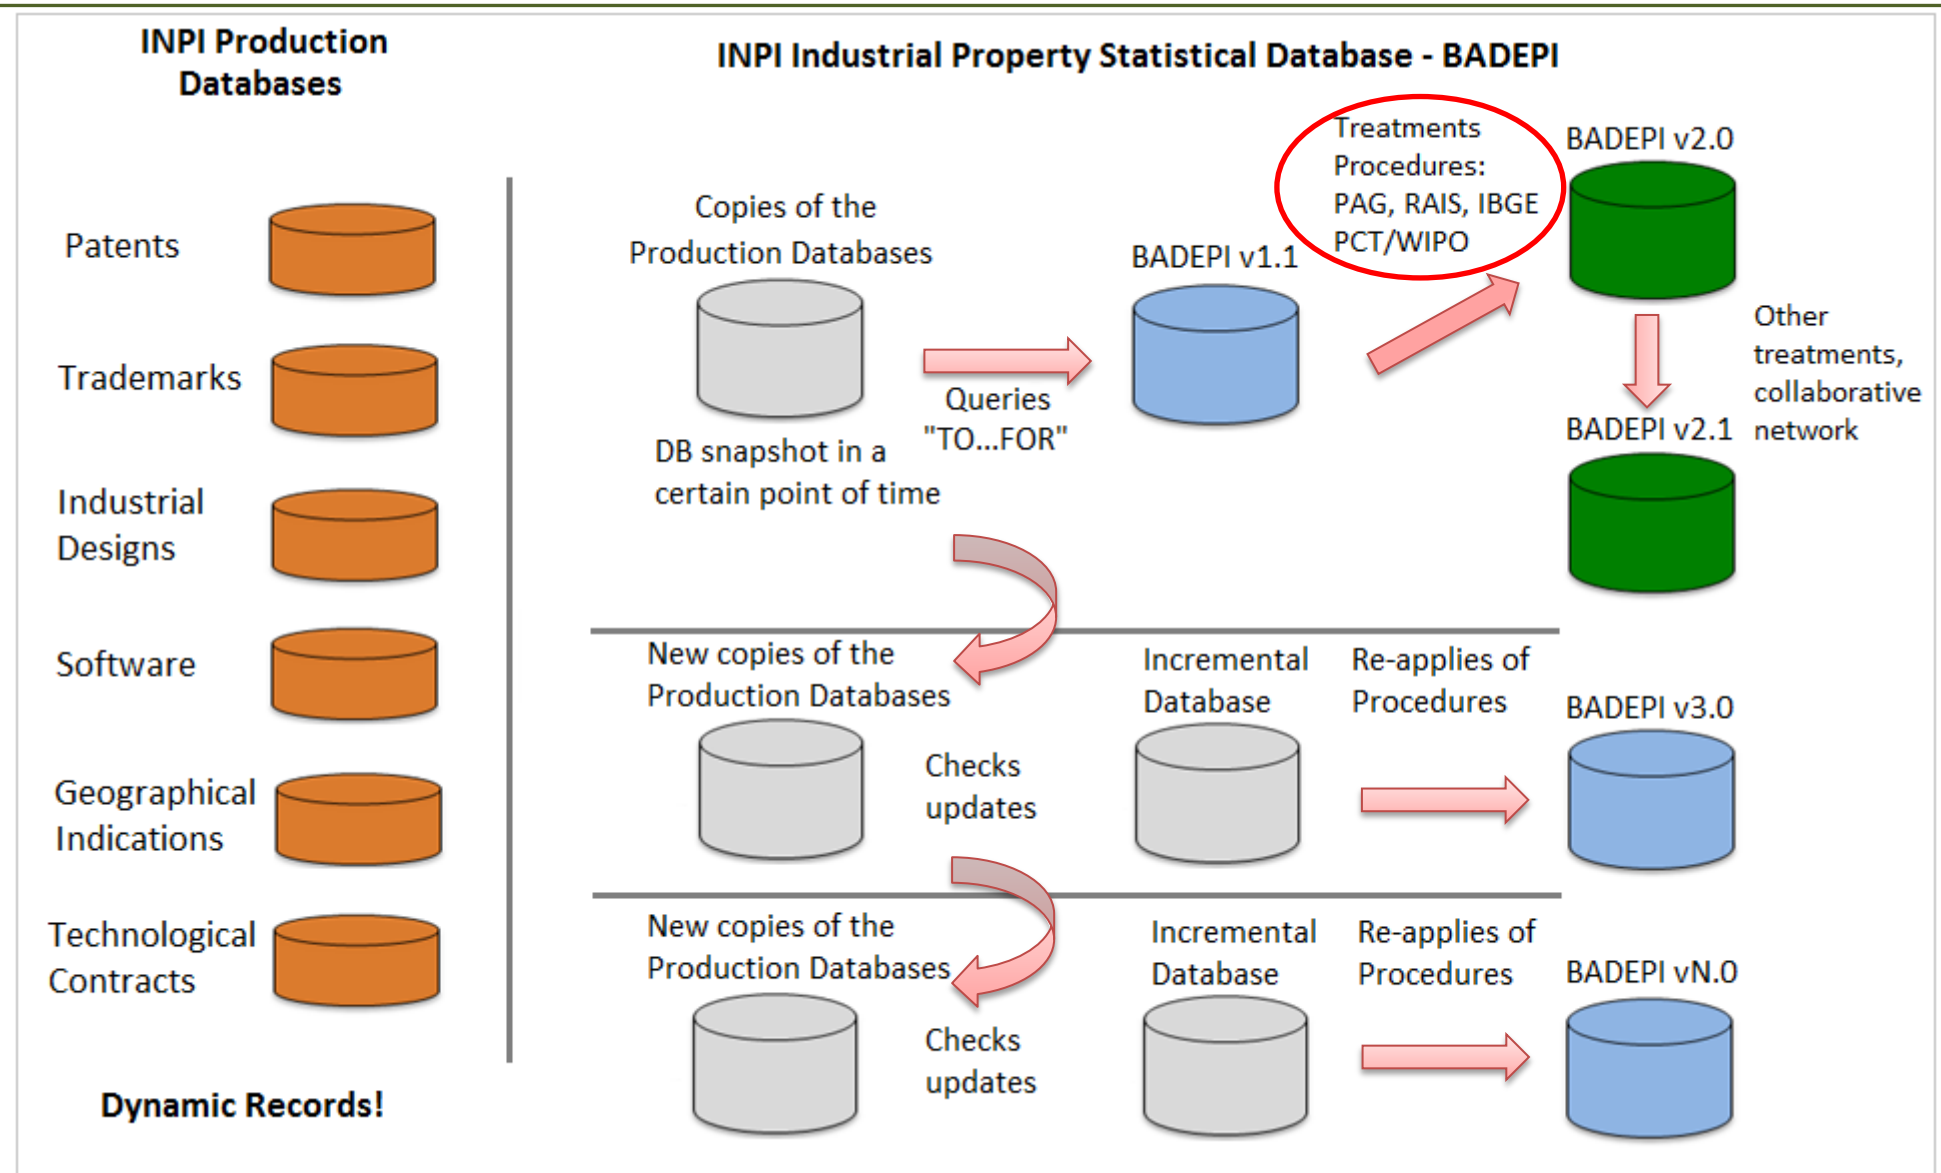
INPI Production Databases

Patents

Trademarks

Industrial Designs

Software

Geographical Indications

Technological Contracts

Dynamic Records!

INPI Industrial Property Statistical Database - BADEPI

Copies of the Production Databases

DB snapshot in a certain point of time

Queries "TO...FOR"

BADEPI v1.1

Treatments Procedures: PAG, RAIS, IBGE PCT/WIPO

BADEPI v2.0

Other treatments, collaborative network

BADEPI v2.1

New copies of the Production Databases

Checks updates

Incremental Database

Re-applies of Procedures

BADEPI v3.0

New copies of the Production Databases

Checks updates

Incremental Database

Re-applies of Procedures

BADEPI vN.0